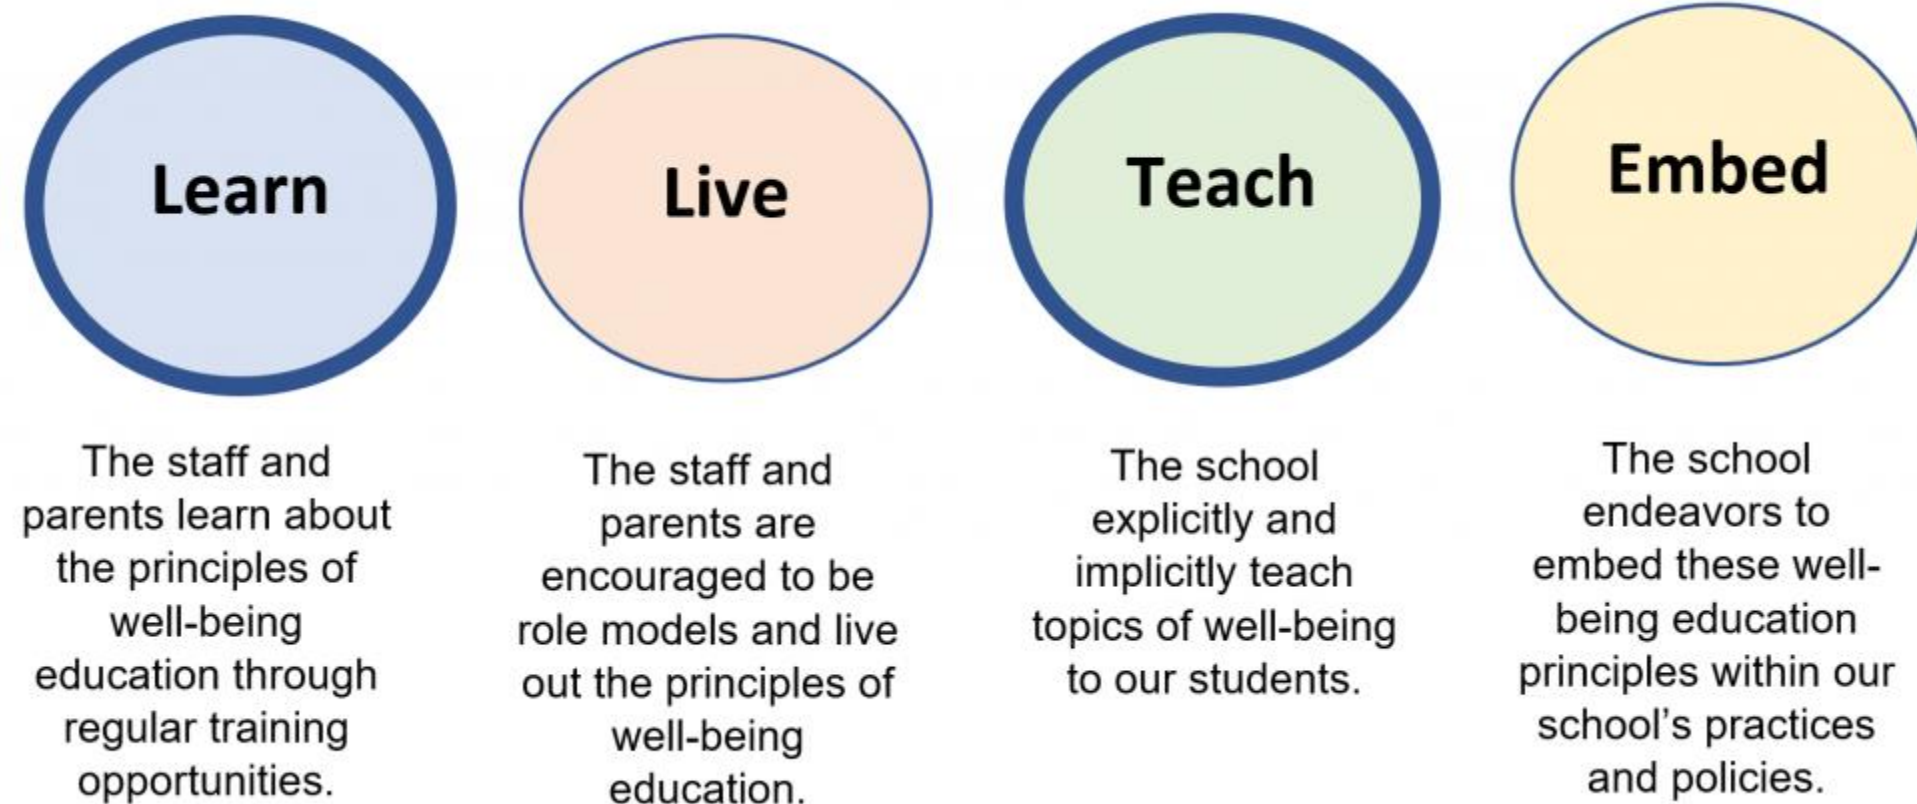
Learn

The staff and parents learn about the principles of well-being education through regular training opportunities.

Live

The staff and parents are encouraged to be role models and live out the principles of well-being education.

Teach

The school explicitly and implicitly teach topics of well-being to our students.

Embed

The school endeavors to embed these well-being education principles within our school's practices and policies.